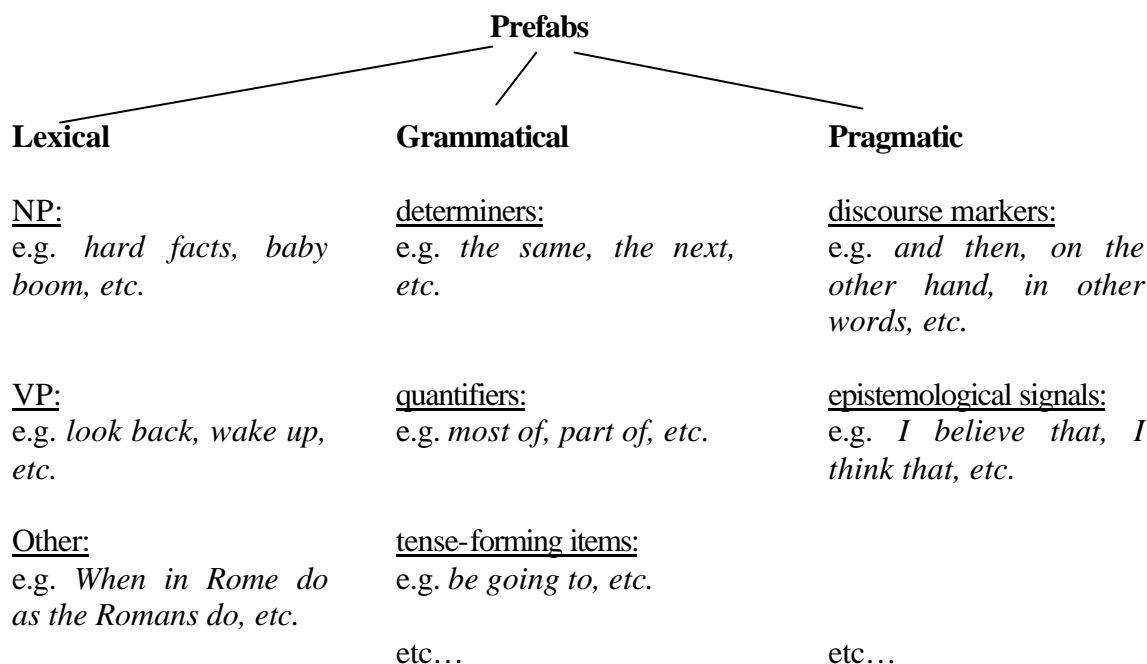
Prefabs

Lexical

NP:
e.g. *hard facts, baby boom, etc.*

VP:
e.g. *look back, wake up, etc.*

Other:
e.g. *When in Rome do as the Romans do, etc.*

Grammatical

determiners:
e.g. *the same, the next, etc.*

quantifiers:
e.g. *most of, part of, etc.*

tense-forming items:
e.g. *be going to, etc.*

etc…

Pragmatic

discourse markers:
e.g. *and then, on the other hand, in other words, etc.*

epistemological signals:
e.g. *I believe that, I think that, etc.*

etc…